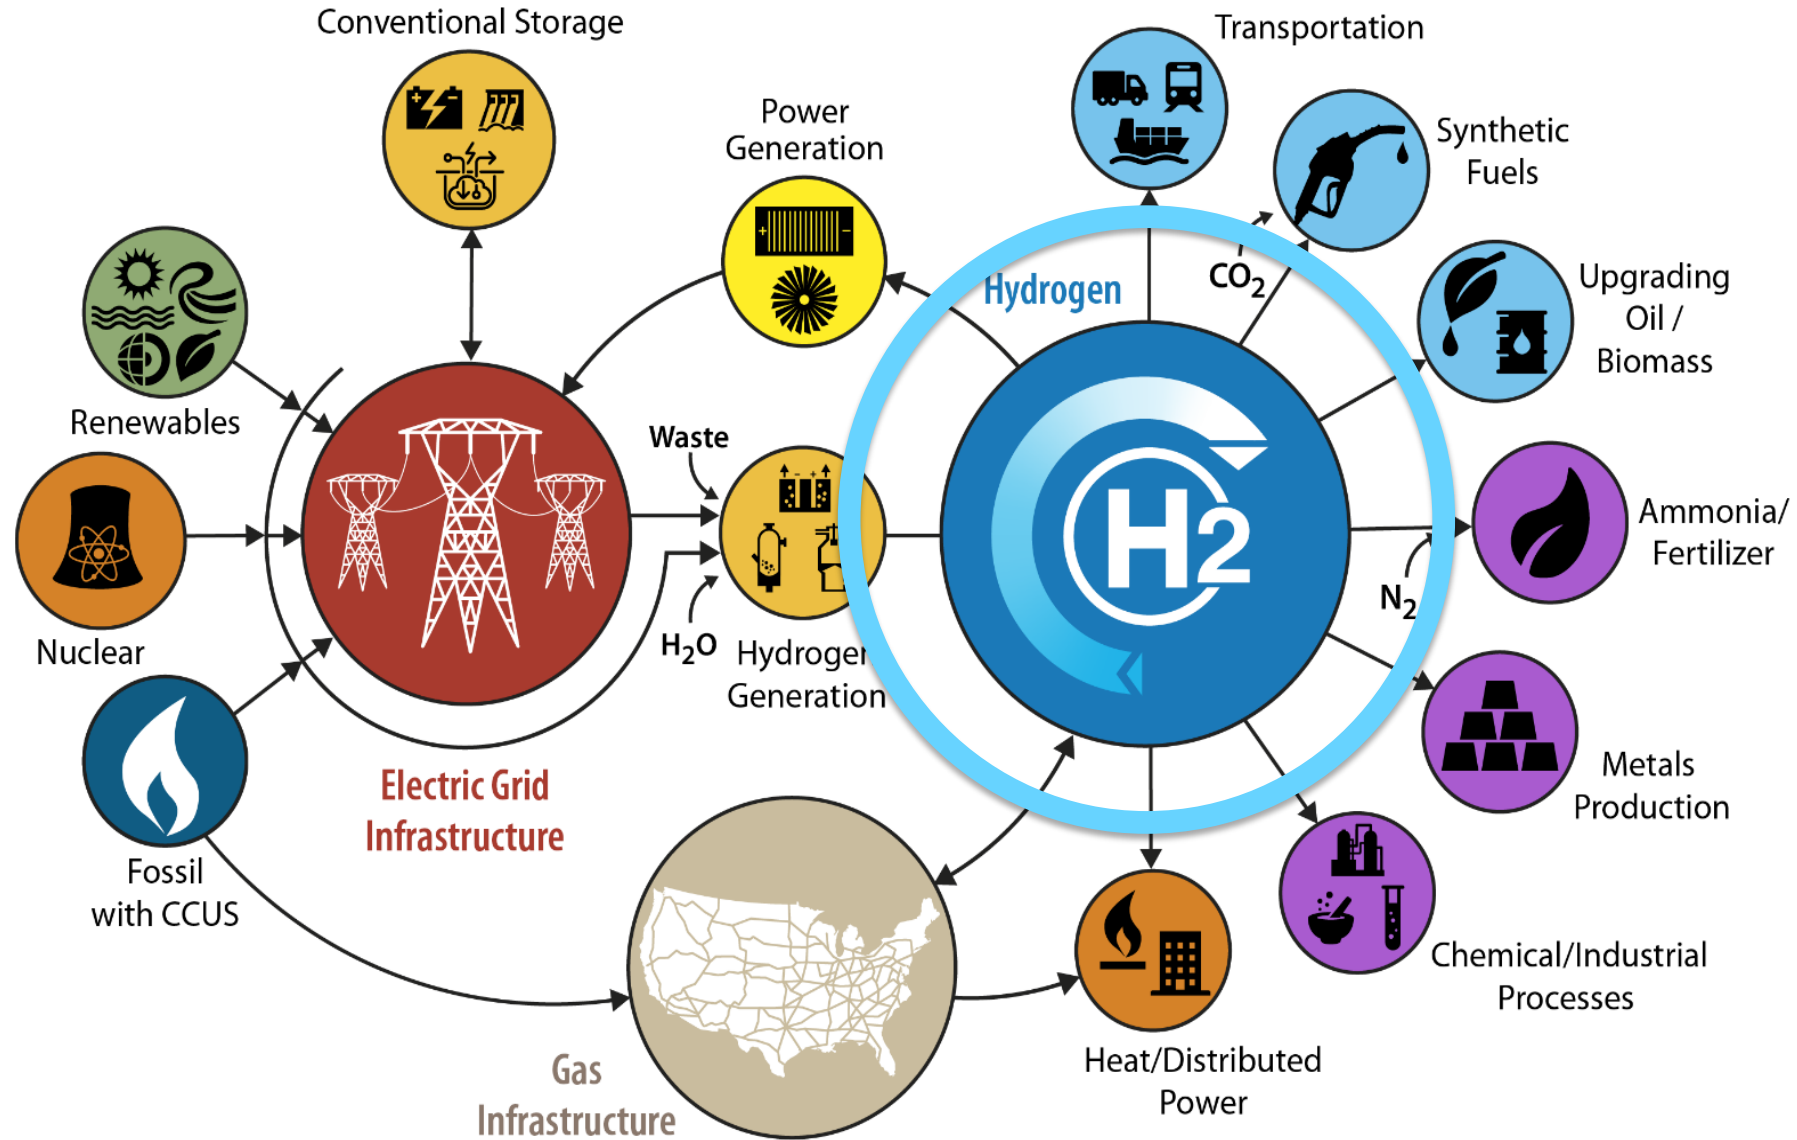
Conventional Storage

Power Generation

Transportation

Synthetic Fuels

Renewables

Hydrogen

$CO_2$

Upgrading Oil / Biomass

Waste

$H_2$

Nuclear

Ammonia/ Fertilizer

$N_2$

$H_2O$

Hydrogen Generation

Fossil with CCUS

Electric Grid Infrastructure

Metals Production

Chemical/Industrial Processes

Heat/Distributed Power

Gas Infrastructure